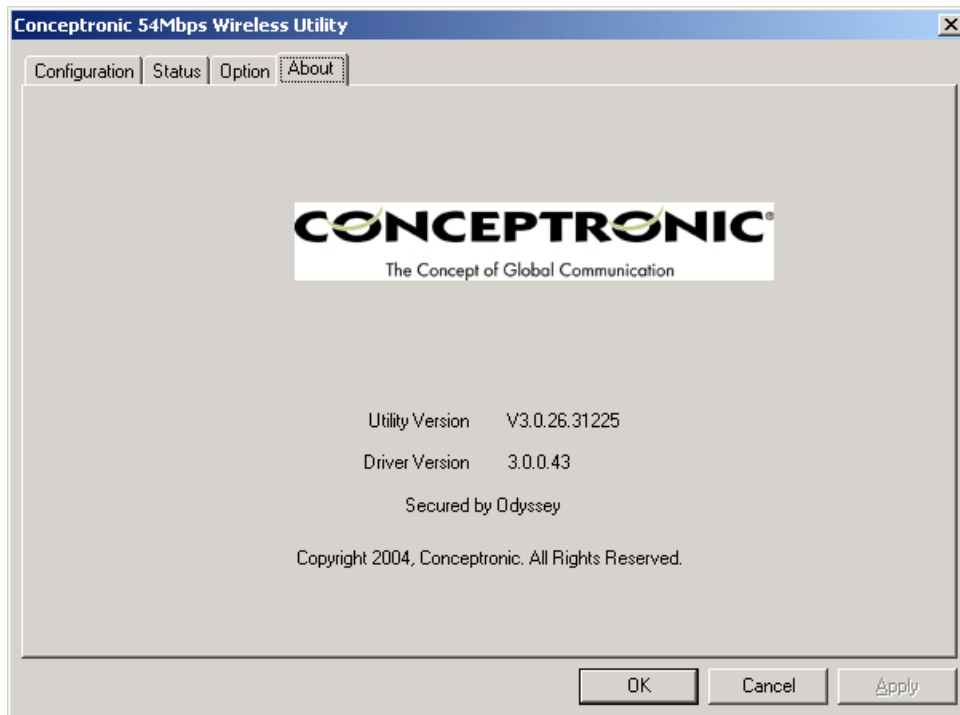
Conceptronic 54Mbps Wireless Utility

Configuration | Status | Option | About

CONCEPTRONIC®
The Concept of Global Communication

Utility Version V3.0.26.31225

Driver Version 3.0.0.43

Secured by Odyssey

Copyright 2004, Conceptronic. All Rights Reserved.

OK Cancel Apply